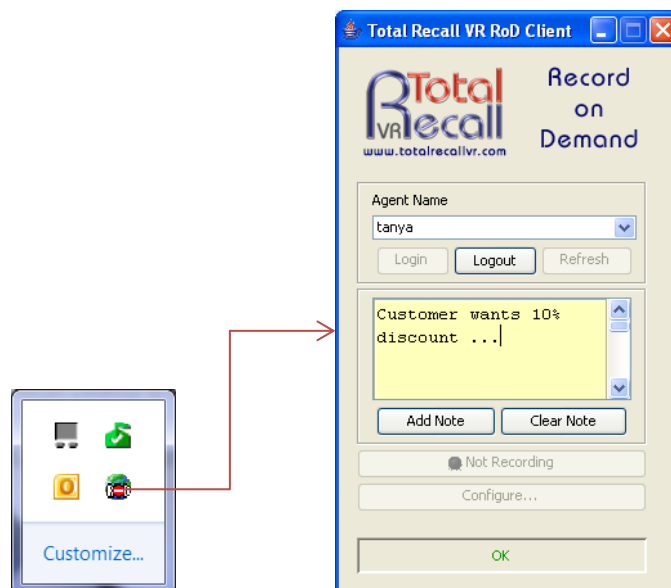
Total Recall VR RoD Client

Total VR Recall
www.totalrecallvr.com

Record on Demand

Agent Name
tanya
Login
Logout
Refresh

Customer wants 10% discount ...

Add Note
Clear Note

Not Recording

Configure...

OK

Customize...